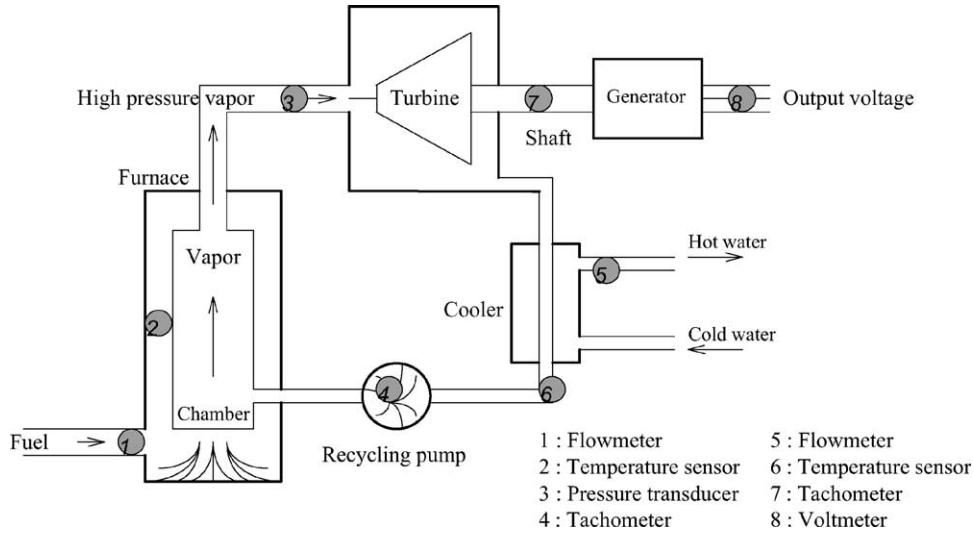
High pressure vapor
3
Turbine
7
Generator
8
Output voltage
Shaft
Furnace
Vapor
Hot water
5
2
Cooler
Cold water
4
6
Chamber
Fuel
1
Recycling pump

1 : Flowmeter
2 : Temperature sensor
3 : Pressure transducer
4 : Tachometer

5 : Flowmeter
6 : Temperature sensor
7 : Tachometer
8 : Voltmeter